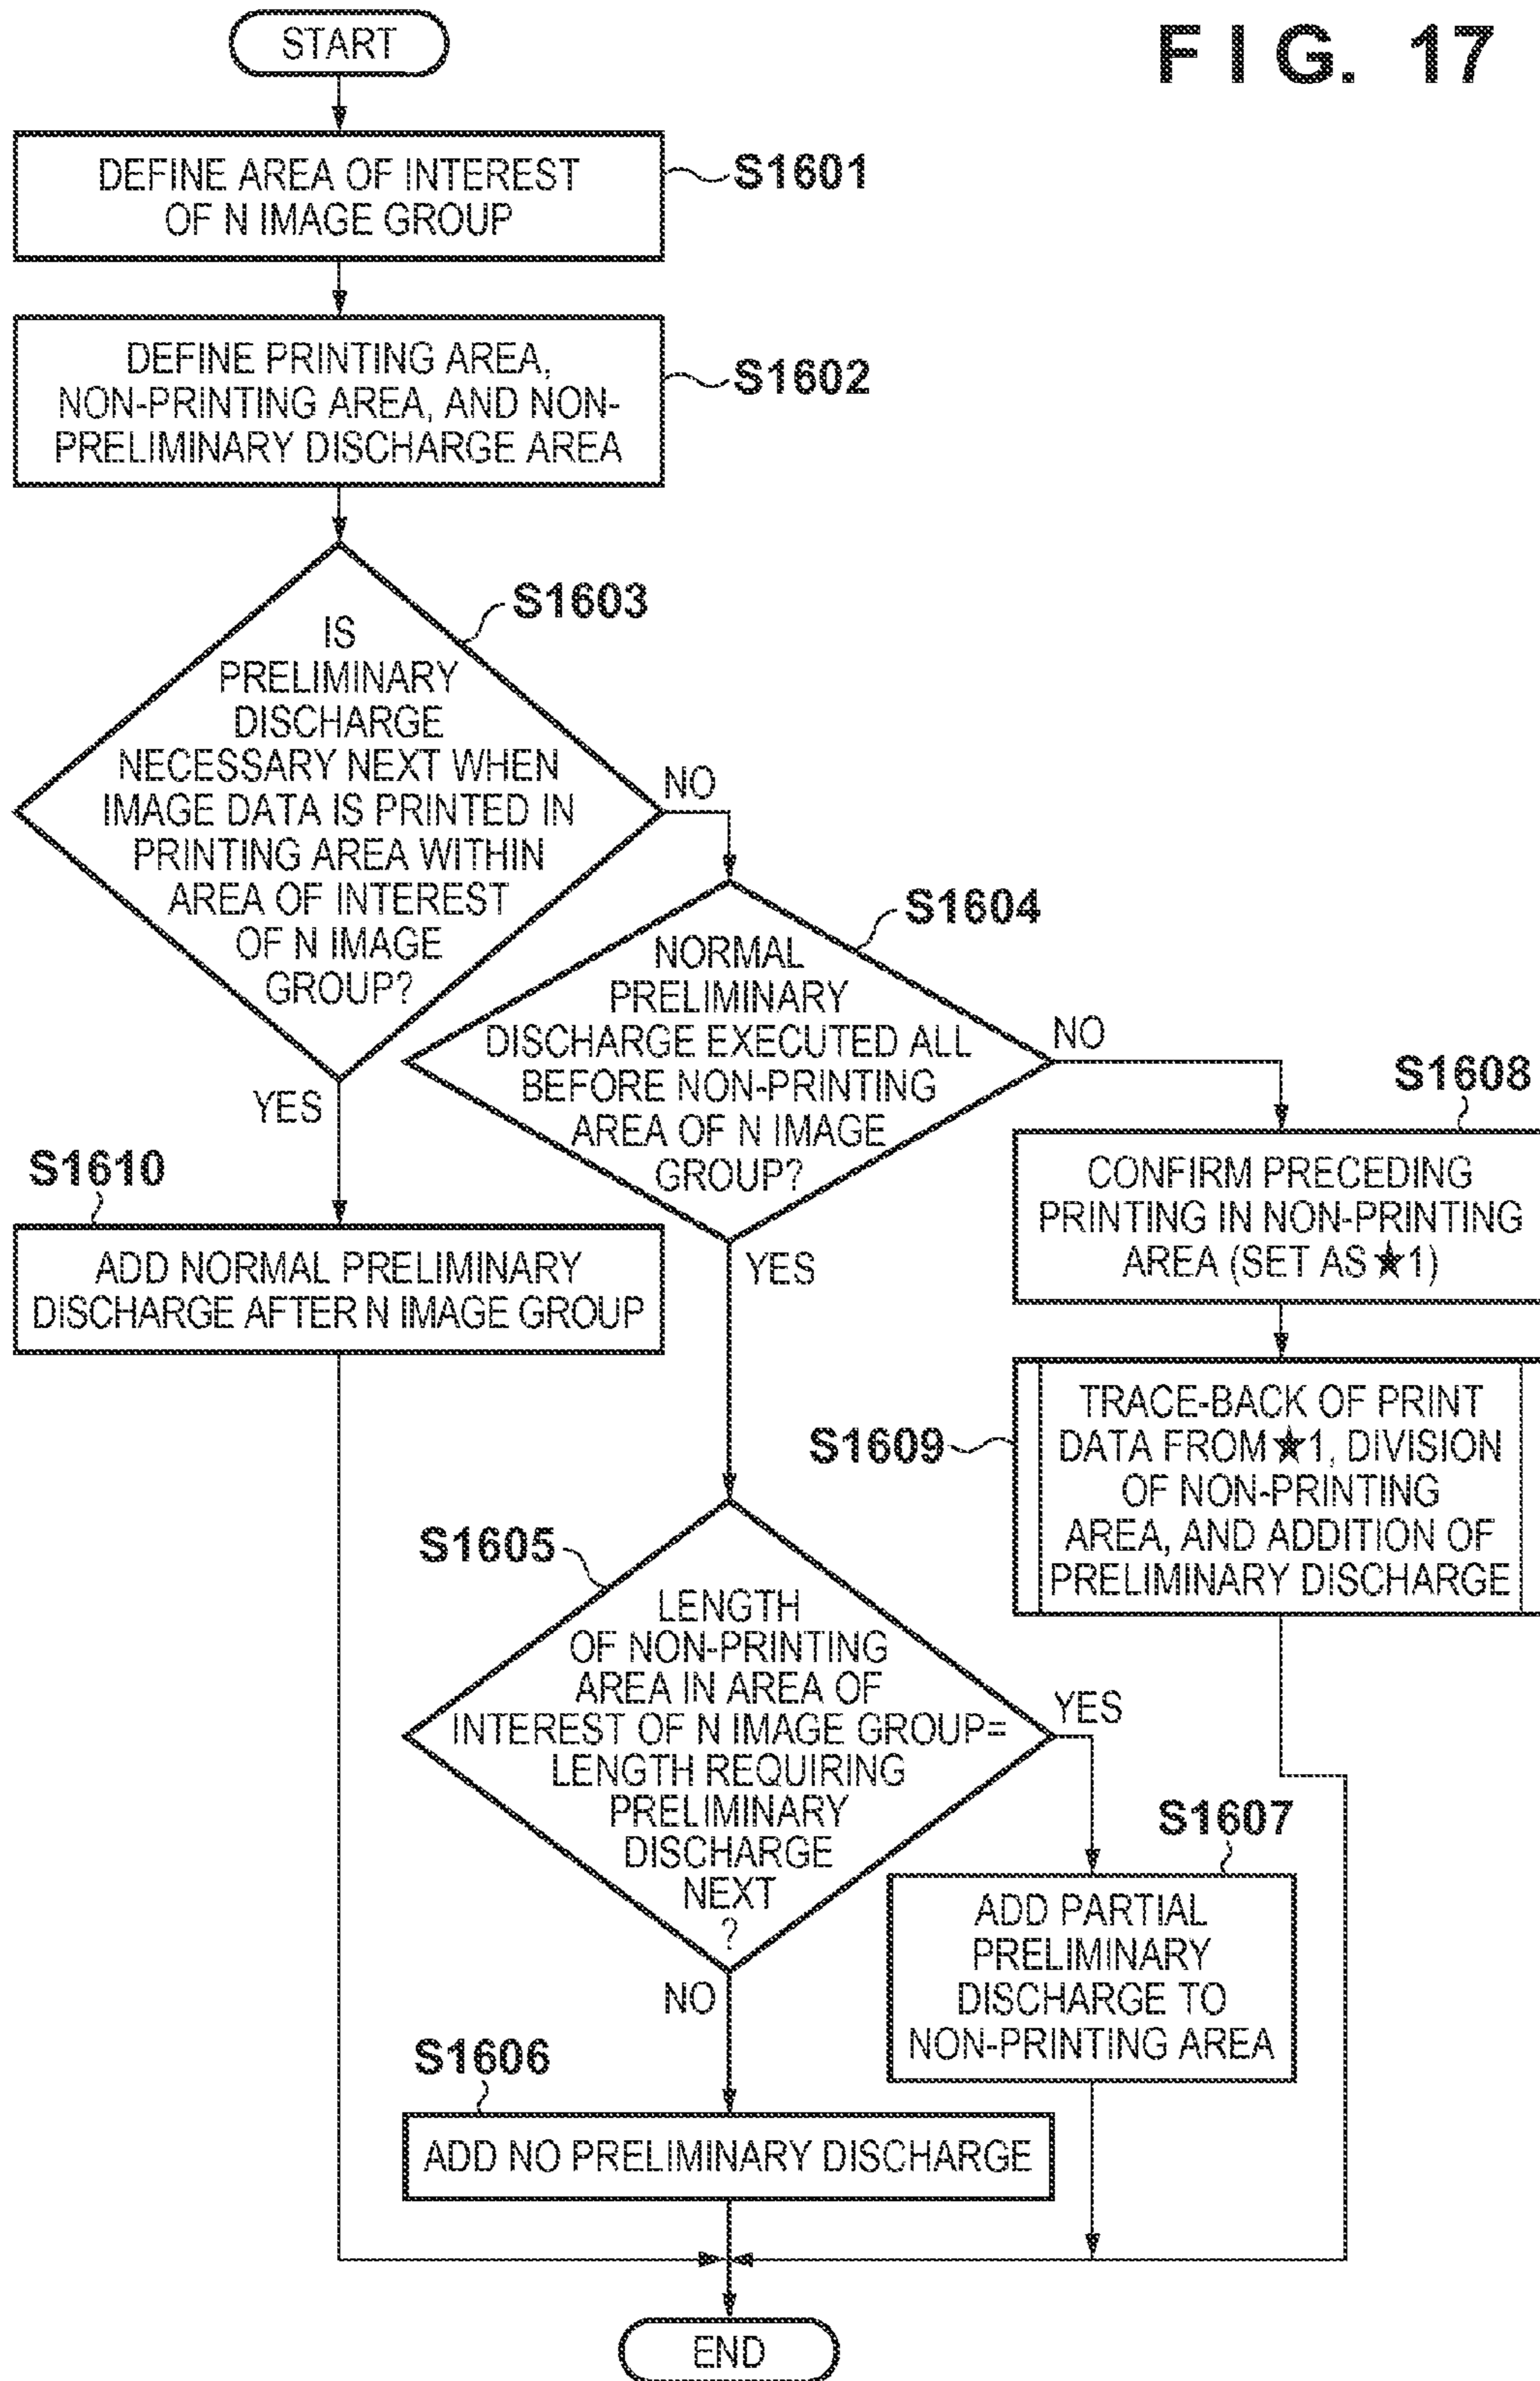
F I G. 17

START

DEFINE AREA OF INTEREST OF N IMAGE GROUP

S1601

DEFINE PRINTING AREA, NON-PRINTING AREA, AND NON-PRELIMINARY DISCHARGE AREA

S1602

S1603

IS PRELIMINARY DISCHARGE NECESSARY NEXT WHEN IMAGE DATA IS PRINTED IN PRINTING AREA WITHIN AREA OF INTEREST OF N IMAGE GROUP?

NO

S1604

NORMAL PRELIMINARY DISCHARGE EXECUTED ALL BEFORE NON-PRINTING AREA OF N IMAGE GROUP?

NO

S1608

YES

S1610

CONFIRM PRECEDING PRINTING IN NON-PRINTING AREA (SET AS ★1)

ADD NORMAL PRELIMINARY DISCHARGE AFTER N IMAGE GROUP

YES

S1609

TRACE-BACK OF PRINT DATA FROM ★1, DIVISION OF NON-PRINTING AREA, AND ADDITION OF PRELIMINARY DISCHARGE

S1605

LENGTH OF NON-PRINTING AREA IN AREA OF INTEREST OF N IMAGE GROUP= LENGTH REQUIRING PRELIMINARY DISCHARGE NEXT ?

YES

S1607

ADD PARTIAL PRELIMINARY DISCHARGE TO NON-PRINTING AREA

NO

S1606

ADD NO PRELIMINARY DISCHARGE

END